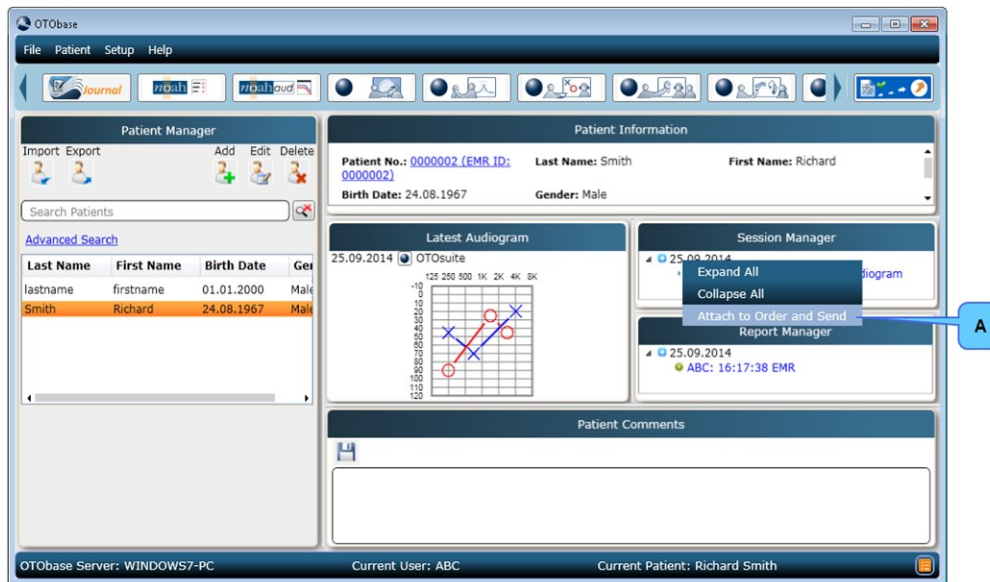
OTObase

File Patient Setup Help

Journal

noah

noahaud

Patient Manager

Import Export

Add Edit Delete

Search Patients

Advanced Search

| Last Name | First Name | Birth Date | Ger |
|---|---|---|---|
| lastname | firstname | 01.01.2000 | Male |
| Smith | Richard | 24.08.1967 | Male |

Patient Information

Patient No.: 0000002 (EMR ID: 0000002)

Last Name: Smith

First Name: Richard

Birth Date: 24.08.1967

Gender: Male

Latest Audiogram

25.09.2014 OTOsuite

125 250 500 1K 2K 4K 8K

-10 0 10 20 30 40 50 60 70 80 90 100 110 120

Session Manager

25.09.2014

Expand All

Collapse All

Attach to Order and Send

diogram

Report Manager

25.09.2014

ABC: 16:17:38 EMR

A

Patient Comments

OTObase Server: WINDOWS7-PC

Current User: ABC

Current Patient: Richard Smith